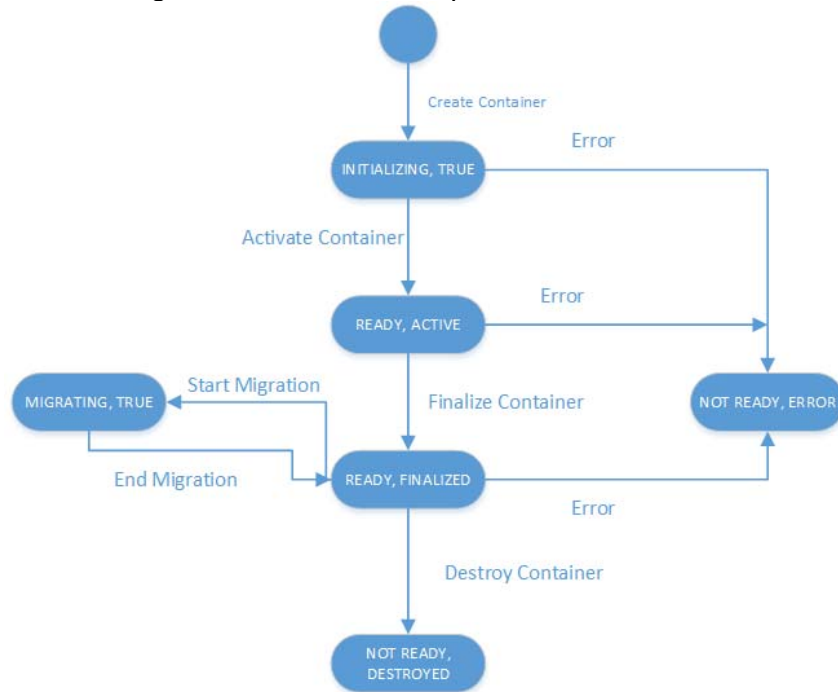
Create Container

INITIALIZING, TRUE

Error

Activate Container

READY, ACTIVE

Error

MIGRATING, TRUE

Start Migration

Finalize Container

NOT READY, ERROR

End Migration

READY, FINALIZED

Error

Destroy Container

NOT READY, DESTROYED